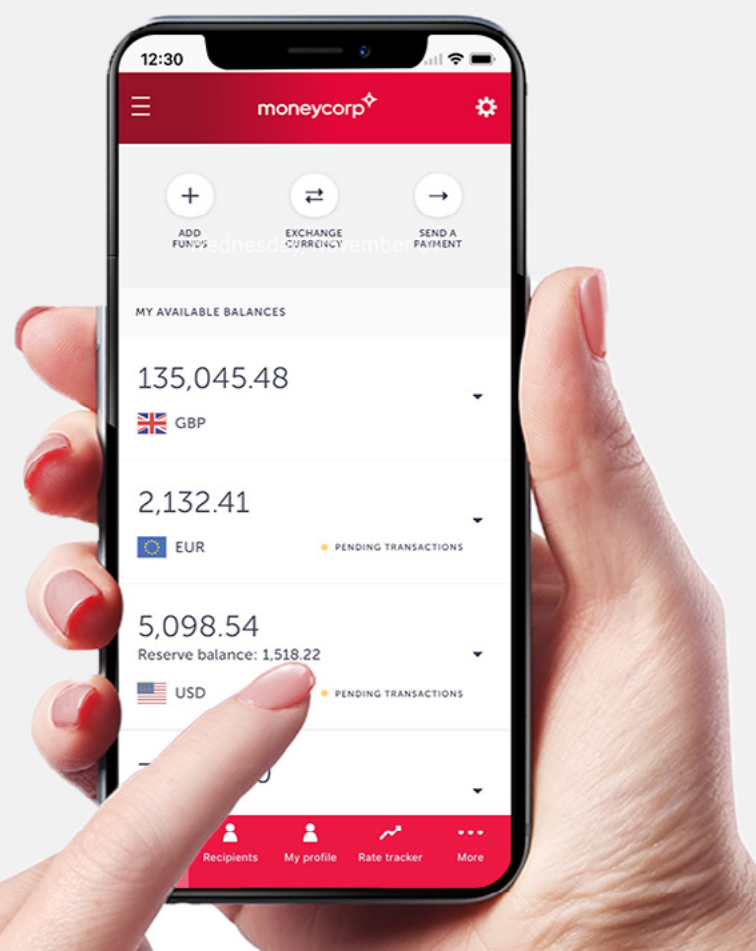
12:30

moneycorp

ADD FUNDS

EXCHANGE CURRENCY

SEND A PAYMENT

Wednesday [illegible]ember

MY AVAILABLE BALANCES

135,045.48

GBP

2,132.41

EUR

PENDING TRANSACTIONS

5,098.54

Reserve balance: 1,518.22

USD

PENDING TRANSACTIONS

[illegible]

Recipients

My profile

Rate tracker

More